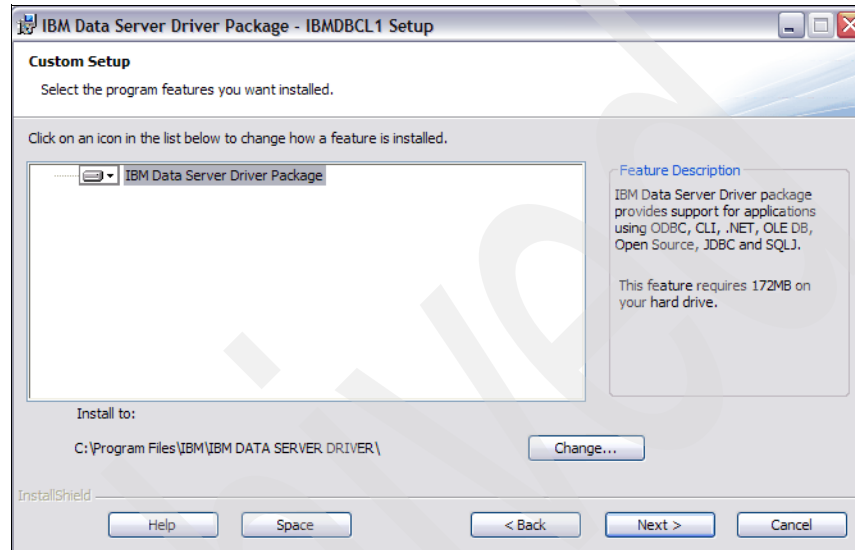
IBM Data Server Driver Package - IBMDBCL1 Setup

Custom Setup

Select the program features you want installed.

Click on an icon in the list below to change how a feature is installed.

IBM Data Server Driver Package

Feature Description

IBM Data Server Driver package provides support for applications using ODBC, CLI, .NET, OLE DB, Open Source, JDBC and SQLJ.

This feature requires 172MB on your hard drive.

Install to:

C:\Program Files\IBM\IBM DATA SERVER DRIVER\

Change...

InstallShield

Help

Space

< Back

Next >

Cancel